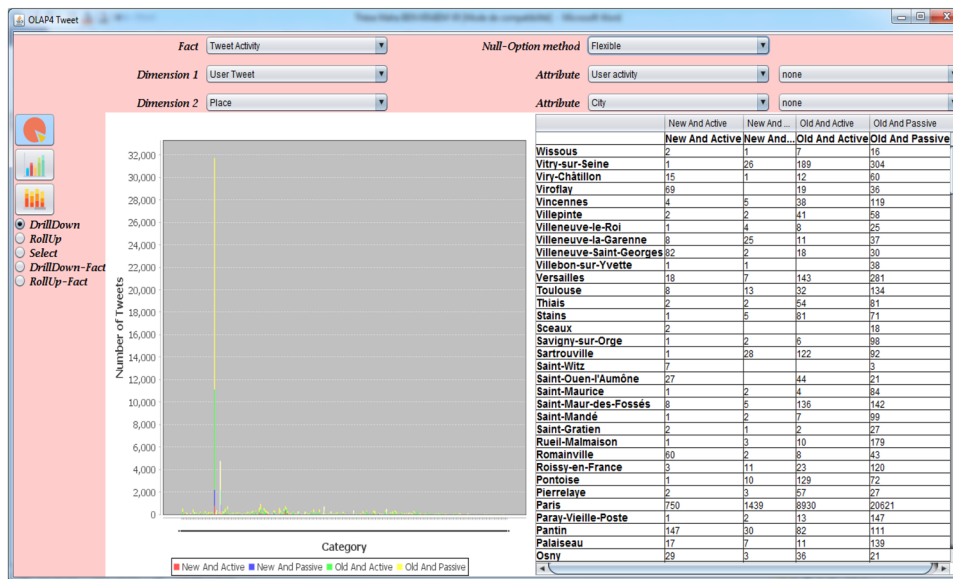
OLAP4 Tweet

Fact Tweet Activity
Null-Option method Flexible
Dimension 1 User Tweet
Attribute User activity
none
Dimension 2 Place
Attribute City
none

DrillDown
RollUp
Select
DrillDown-Fact
RollUp-Fact

Number of Tweets
32,000
30,000
28,000
26,000
24,000
22,000
20,000
18,000
16,000
14,000
12,000
10,000
8,000
6,000
4,000
2,000
0
Category
New And Active New And Passive Old And Active Old And Passive

| | New And Active | New And ... | Old And Active | Old And Passive |
|---|---|---|---|---|
| | New And Active | New And... | Old And Active | Old And Passive |
| Wissous | 2 | 1 | 7 | 16 |
| Vitry-sur-Seine | 1 | 26 | 189 | 304 |
| Viry-Châtillon | 15 | 1 | 12 | 60 |
| Viroflay | 69 | | 19 | 36 |
| Vincennes | 4 | 5 | 38 | 119 |
| Villepinte | 2 | 2 | 41 | 58 |
| Villeneuve-le-Roi | 1 | 4 | 8 | 25 |
| Villeneuve-la-Garenne | 8 | 25 | 11 | 37 |
| Villeneuve-Saint-Georges | 82 | 2 | 18 | 30 |
| Villebon-sur-Yvette | 1 | 1 | | 38 |
| Versailles | 18 | 7 | 143 | 281 |
| Toulouse | 8 | 13 | 32 | 134 |
| Thiais | 2 | 2 | 54 | 81 |
| Stains | 1 | 5 | 81 | 71 |
| Sceaux | 2 | | | 18 |
| Savigny-sur-Orge | 1 | 2 | 6 | 98 |
| Sartrouville | 1 | 28 | 122 | 92 |
| Saint-Witz | 7 | | | 3 |
| Saint-Ouen-l'Aumône | 27 | | 44 | 21 |
| Saint-Maurice | 1 | 2 | 4 | 84 |
| Saint-Maur-des-Fossés | 8 | 5 | 136 | 142 |
| Saint-Mandé | 1 | 2 | 7 | 99 |
| Saint-Gratien | 2 | 1 | 2 | 27 |
| Rueil-Malmaison | 1 | 3 | 10 | 179 |
| Romainville | 60 | 2 | 8 | 43 |
| Roissy-en-France | 3 | 11 | 23 | 120 |
| Pontoise | 1 | 10 | 129 | 72 |
| Pierrelaye | 2 | 3 | 57 | 27 |
| Paris | 750 | 1439 | 8930 | 20621 |
| Paray-Vieille-Poste | 1 | 2 | 13 | 147 |
| Pantin | 147 | 30 | 82 | 111 |
| Palaiseau | 17 | 7 | 11 | 139 |
| Osny | 29 | 3 | 36 | 21 |